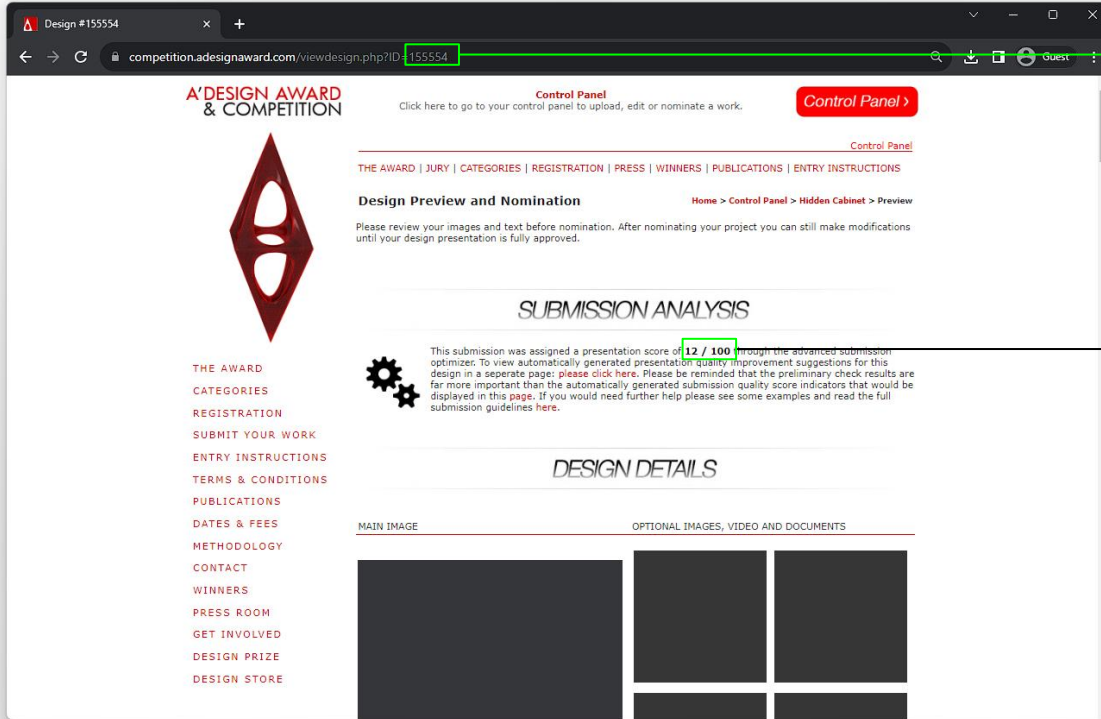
Design #155554

competition.adesignaward.com/viewdesign.php?ID=155554

Guest

A'DESIGN AWARD & COMPETITION

Control Panel
Click here to go to your control panel to upload, edit or nominate a work.

Control Panel ›

Control Panel

THE AWARD | JURY | CATEGORIES | REGISTRATION | PRESS | WINNERS | PUBLICATIONS | ENTRY INSTRUCTIONS

Design Preview and Nomination

Home > Control Panel > Hidden Cabinet > Preview

Please review your images and text before nomination. After nominating your project you can still make modifications until your design presentation is fully approved.

SUBMISSION ANALYSIS

This submission was assigned a presentation score of 12 / 100 through the advanced submission optimizer. To view automatically generated presentation quality improvement suggestions for this design in a seperate page: please click here. Please be reminded that the preliminary check results are far more important than the automatically generated submission quality score indicators that would be displayed in this page. If you would need further help please see some examples and read the full submission guidelines here.

DESIGN DETAILS

MAIN IMAGE

OPTIONAL IMAGES, VIDEO AND DOCUMENTS

THE AWARD
CATEGORIES
REGISTRATION
SUBMIT YOUR WORK
ENTRY INSTRUCTIONS
TERMS & CONDITIONS
PUBLICATIONS
DATES & FEES
METHODOLOGY
CONTACT
WINNERS
PRESS ROOM
GET INVOLVED
DESIGN PRIZE
DESIGN STORE